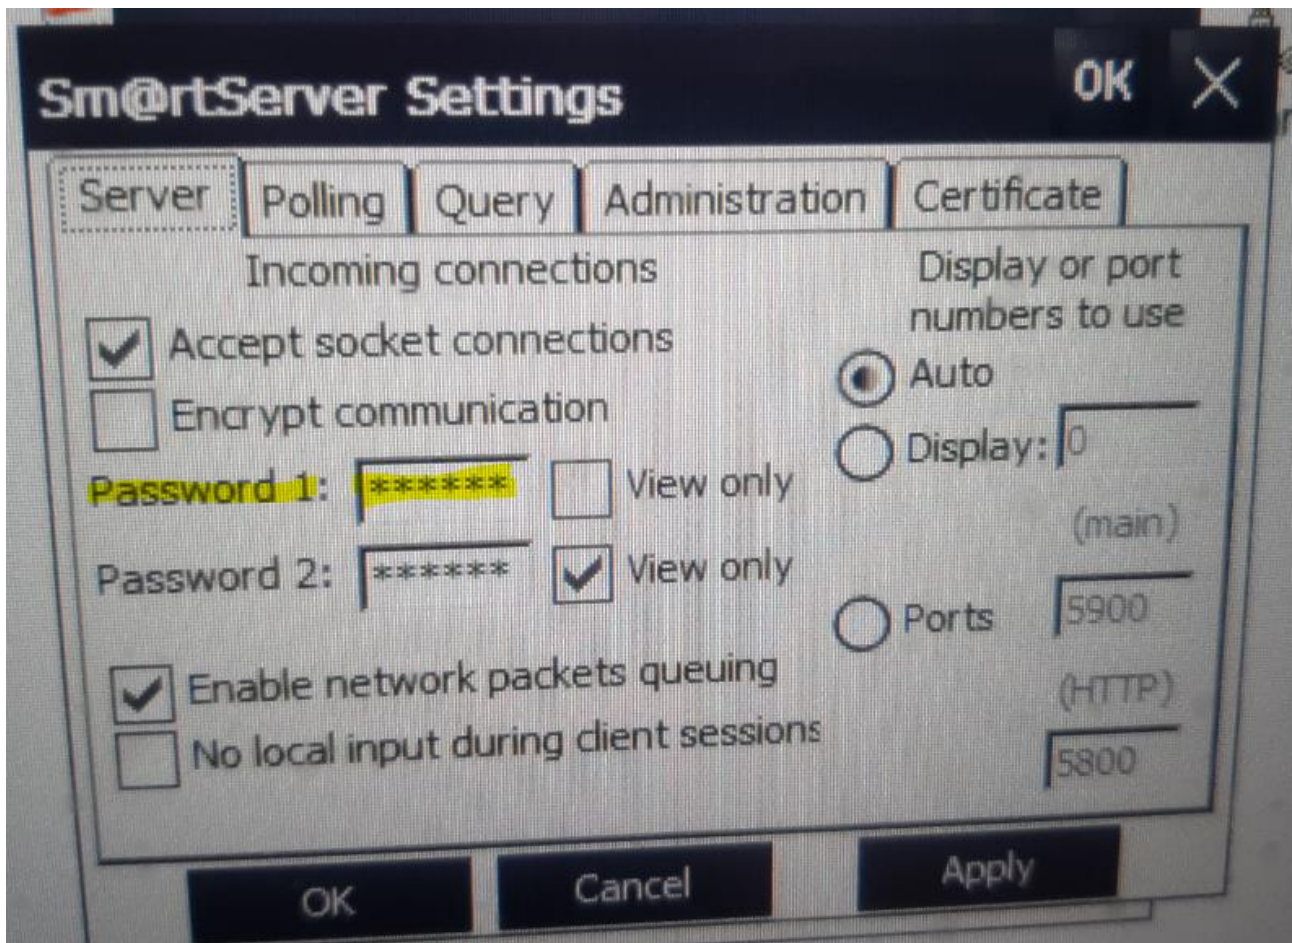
Sm@rtServer Settings

OK ×

Server | Polling | Query | Administration | Certificate

Incoming connections

Accept socket connections

Encrypt communication

Password 1: ******* View only

Password 2: ****** View only

Enable network packets queuing

No local input during client sessions

Display or port numbers to use

Auto

Display: 0

(main)

Ports 5900

(HTTP)

5800

OK

Cancel

Apply